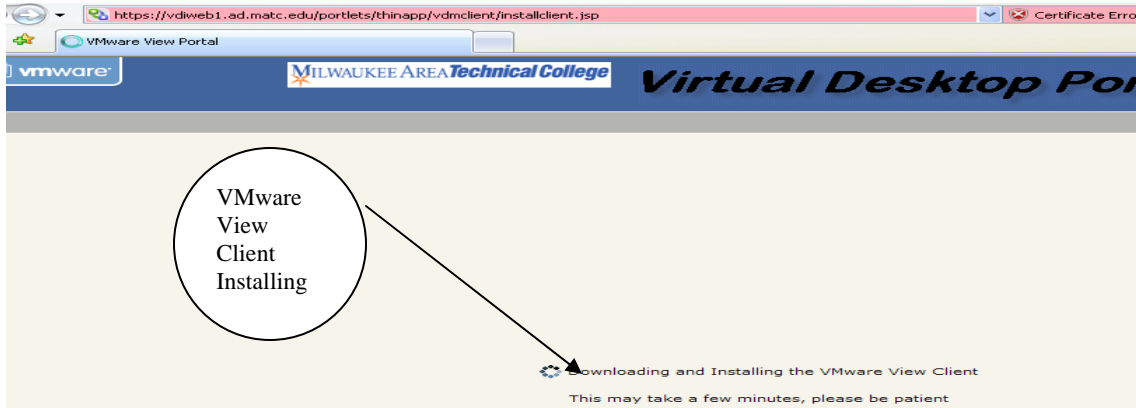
https://vdiweb1.ad.matc.edu/portlets/thinapp/vdmclient/installclient.jsp

Certificate Erro

VMware View Portal

vmware

MILWAUKEE AREA Technical College

Virtual Desktop Por

VMware View Client Installing

Downloading and Installing the VMware View Client

This may take a few minutes, please be patient